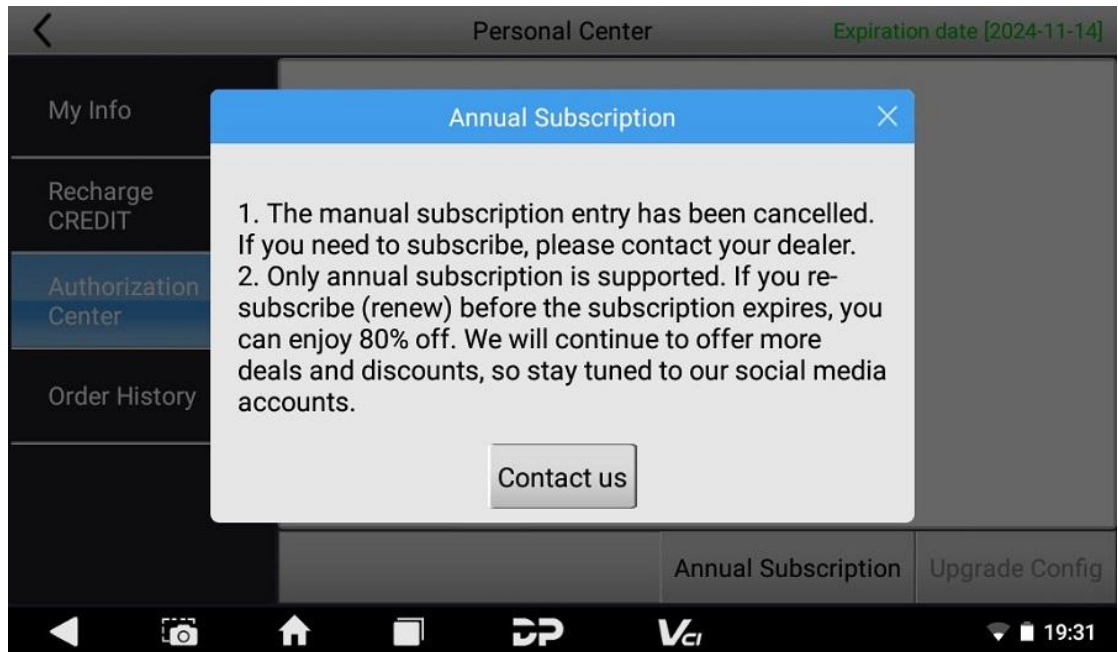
Personal Center

Expiration date [2024-11-14]

My Info

Recharge CREDIT

Authorization Center

Order History

Annual Subscription

1. The manual subscription entry has been cancelled. If you need to subscribe, please contact your dealer.
2. Only annual subscription is supported. If you re-subscribe (renew) before the subscription expires, you can enjoy 80% off. We will continue to offer more deals and discounts, so stay tuned to our social media accounts.

Contact us

Annual Subscription

Upgrade Config

DP

VCI

19:31